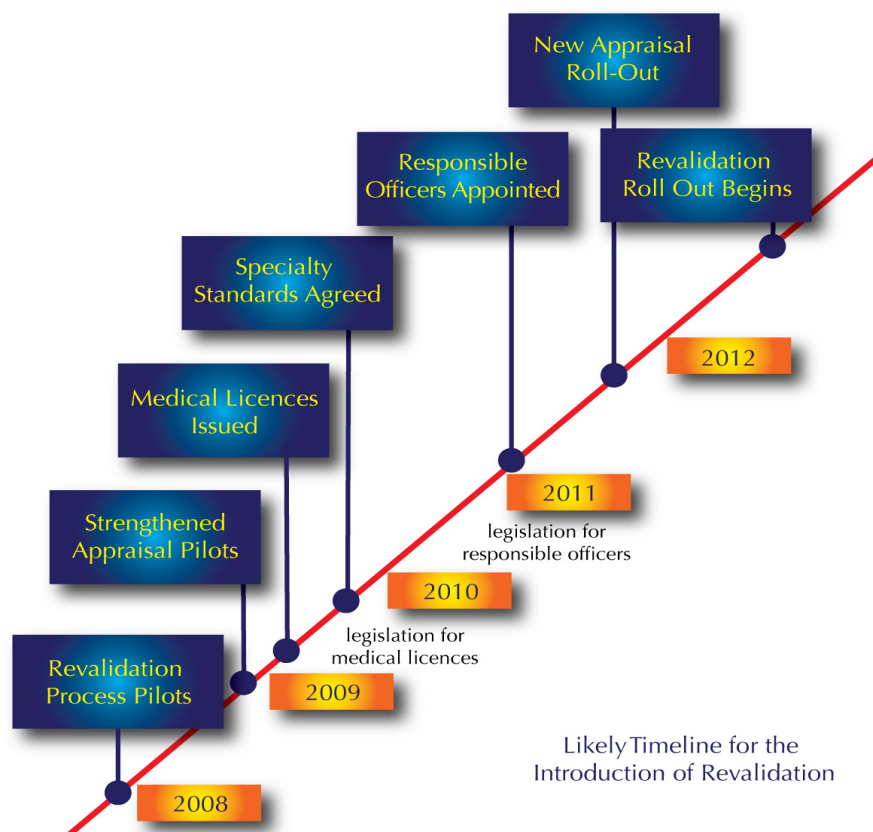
New Appraisal Roll-Out

Responsible Officers Appointed

Revalidation Roll Out Begins

Specialty Standards Agreed

2012

Medical Licences Issued

2011

legislation for responsible officers

Strengthened Appraisal Pilots

2010

legislation for medical licences

Revalidation Process Pilots

2009

Likely Timeline for the Introduction of Revalidation

2008